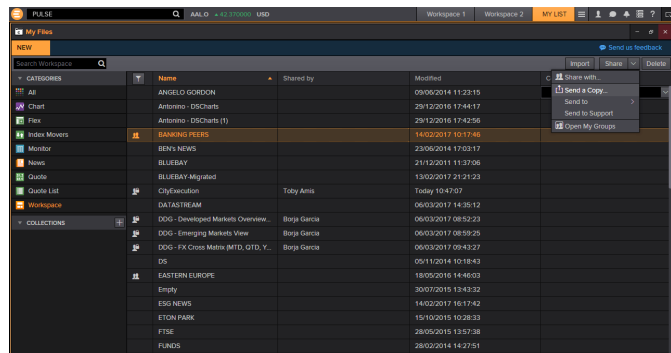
PULSE

AAL.O ▲ 42.270000 USD

Workspace 1 | Workspace 2 | MY LIST | ?

My Files

NEW

Send us feedback

Search Workspace

Import | Share | Delete

CATEGORIES

All
Chart
Flex
Index Movers
Monitor
News
Quote
Quote List
Workspace

COLLECTIONS

| Name | Shared by | Modified |
|---|---|---|
| ANGELO GORDON | | 09/06/2014 11:23:15 |
| Antonino - DSCharts | | 29/12/2016 17:44:17 |
| Antonino - DSCharts (1) | | 29/12/2016 17:42:56 |
| BANKING PEERS | | 14/02/2017 10:17:46 |
| BEN's NEWS | | 23/06/2014 17:03:17 |
| BLUEBAY | | 21/12/2011 11:37:06 |
| BLUEBAY-Migrated | | 13/02/2017 21:21:23 |
| CityExecution | Toby Amis | Today 10:47:07 |
| DATASTREAM | | 06/03/2017 14:35:12 |
| DDG - Developed Markets Overview... | Borja Garcia | 06/03/2017 08:52:23 |
| DDG - Emerging Markets View | Borja Garcia | 06/03/2017 08:59:25 |
| DDG - FX Cross Matrix (MTD, QTD, Y... | Borja Garcia | 06/03/2017 09:43:27 |
| DS | | 05/11/2014 10:18:43 |
| EASTERN EUROPE | | 18/05/2016 14:46:03 |
| Empty | | 30/07/2015 13:43:32 |
| ESG NEWS | | 14/02/2017 16:17:42 |
| ETON PARK | | 15/10/2015 10:28:33 |
| FTSE | | 28/05/2015 13:57:38 |
| FUNDS | | 28/02/2014 14:27:51 |

Share with...
Send a Copy...
Send to
Send to Support
Open My Groups